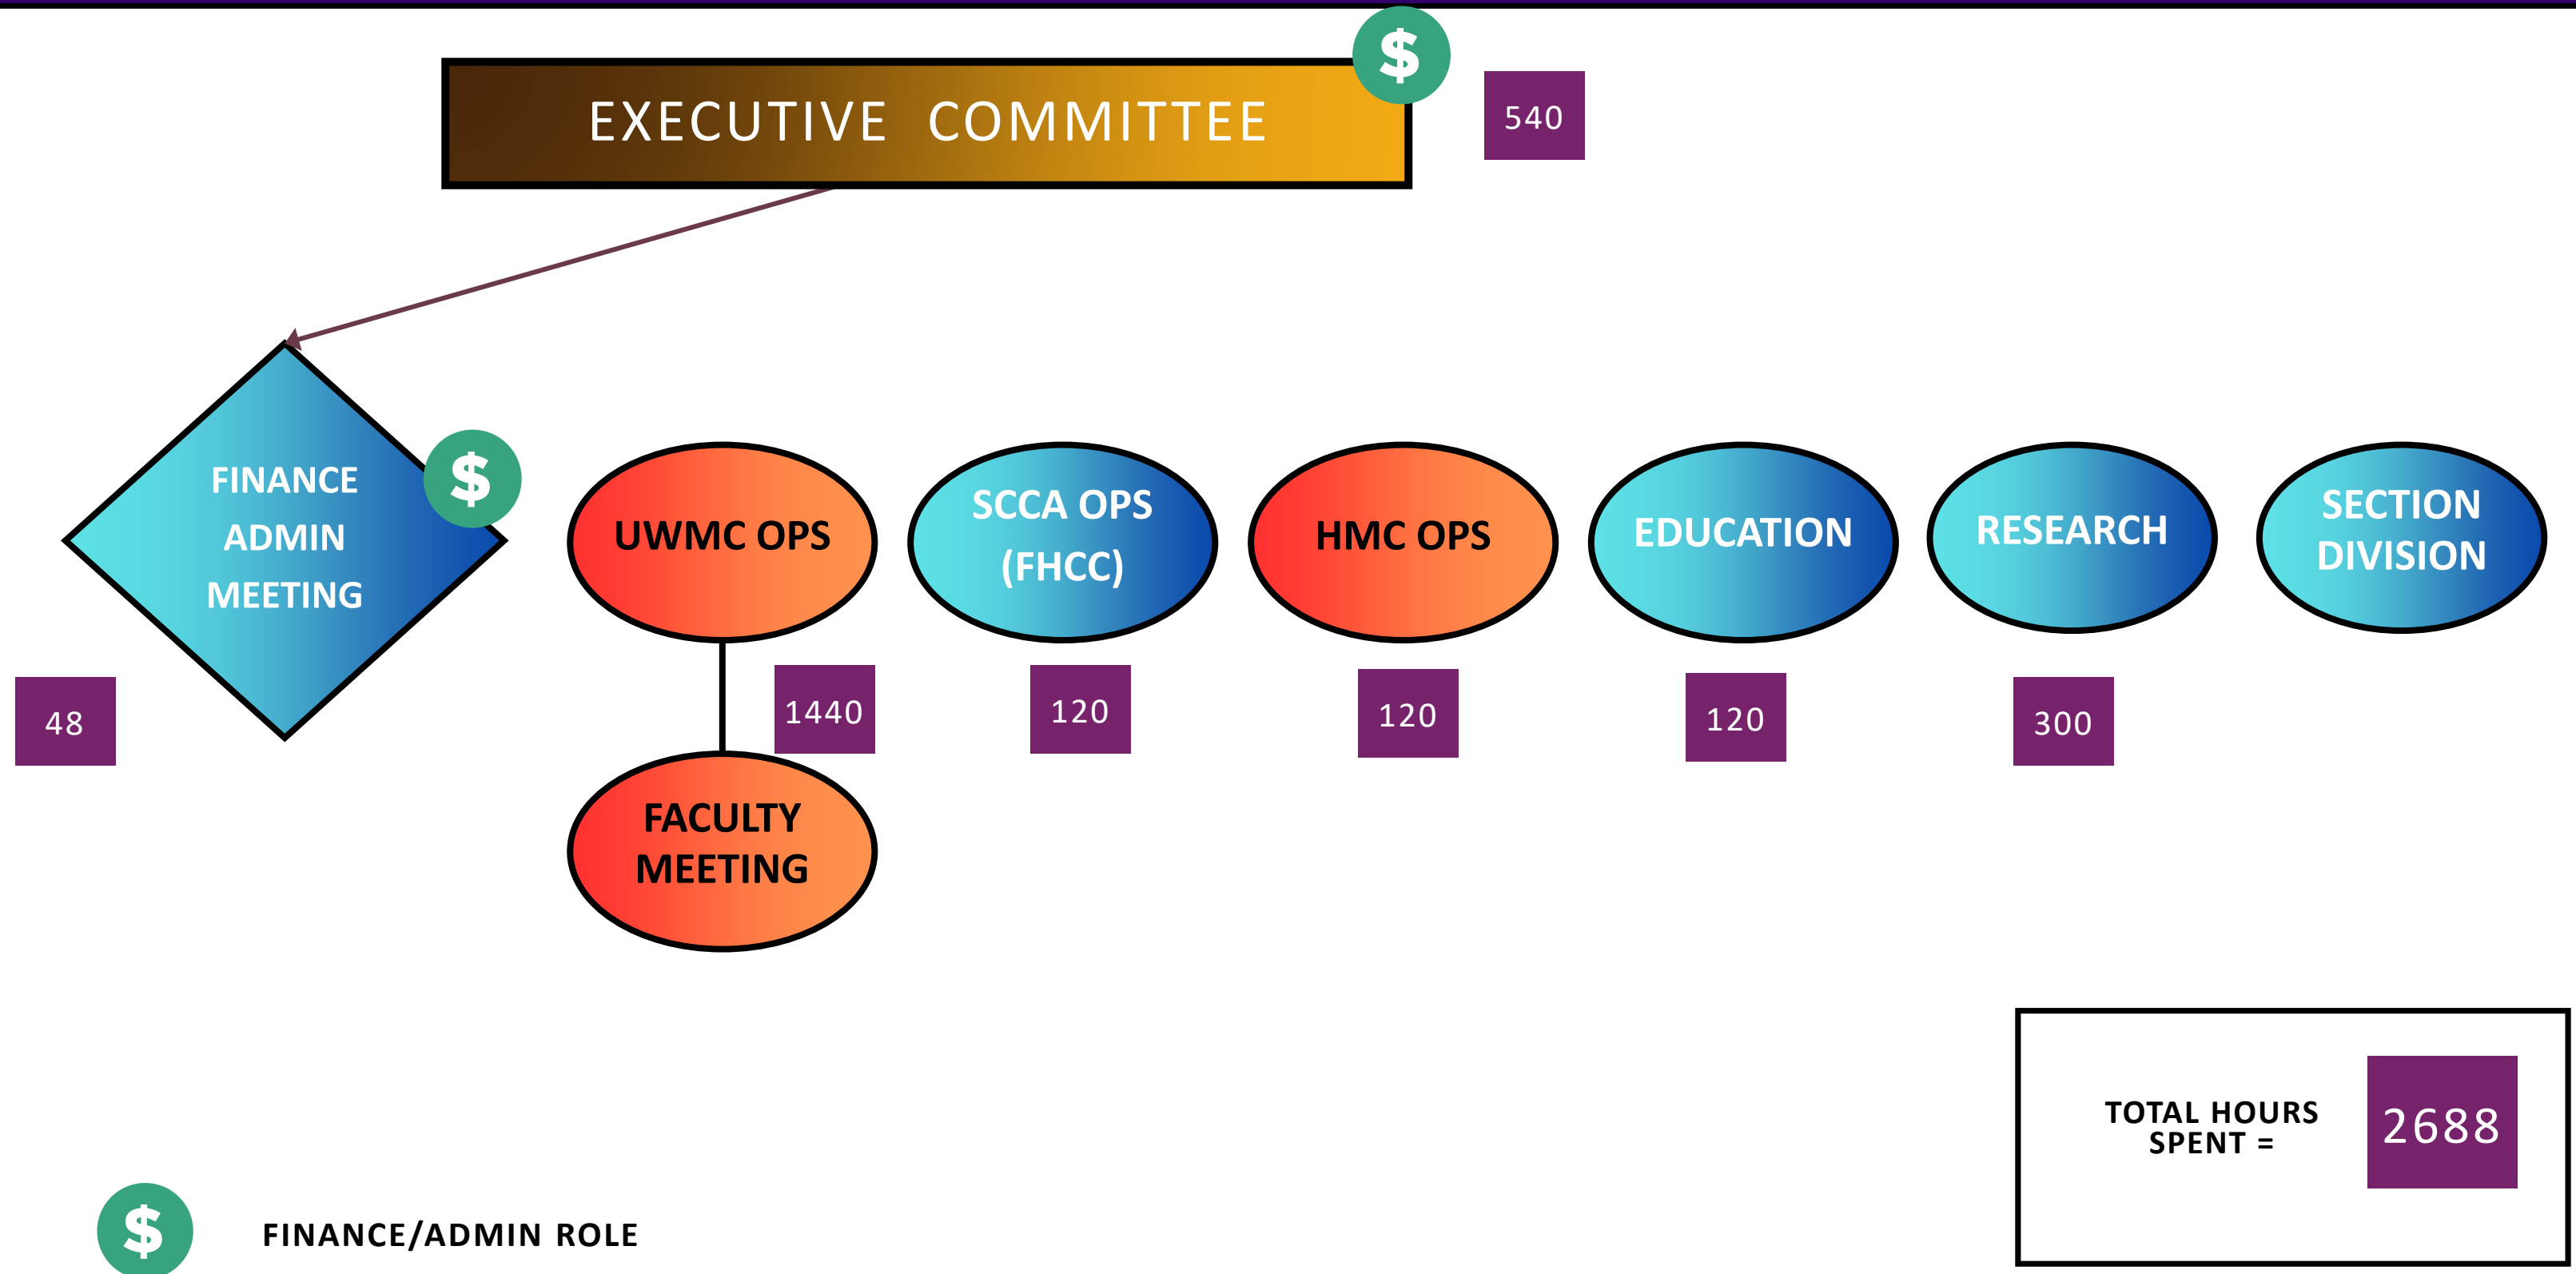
EXECUTIVE COMMITTEE $

540

FINANCE ADMIN MEETING $

48

UWMC OPS

1440

FACULTY MEETING

SCCA OPS (FHCC)

120

HMC OPS

120

EDUCATION

120

RESEARCH

300

SECTION DIVISION

TOTAL HOURS SPENT =

2688

$

FINANCE/ADMIN ROLE